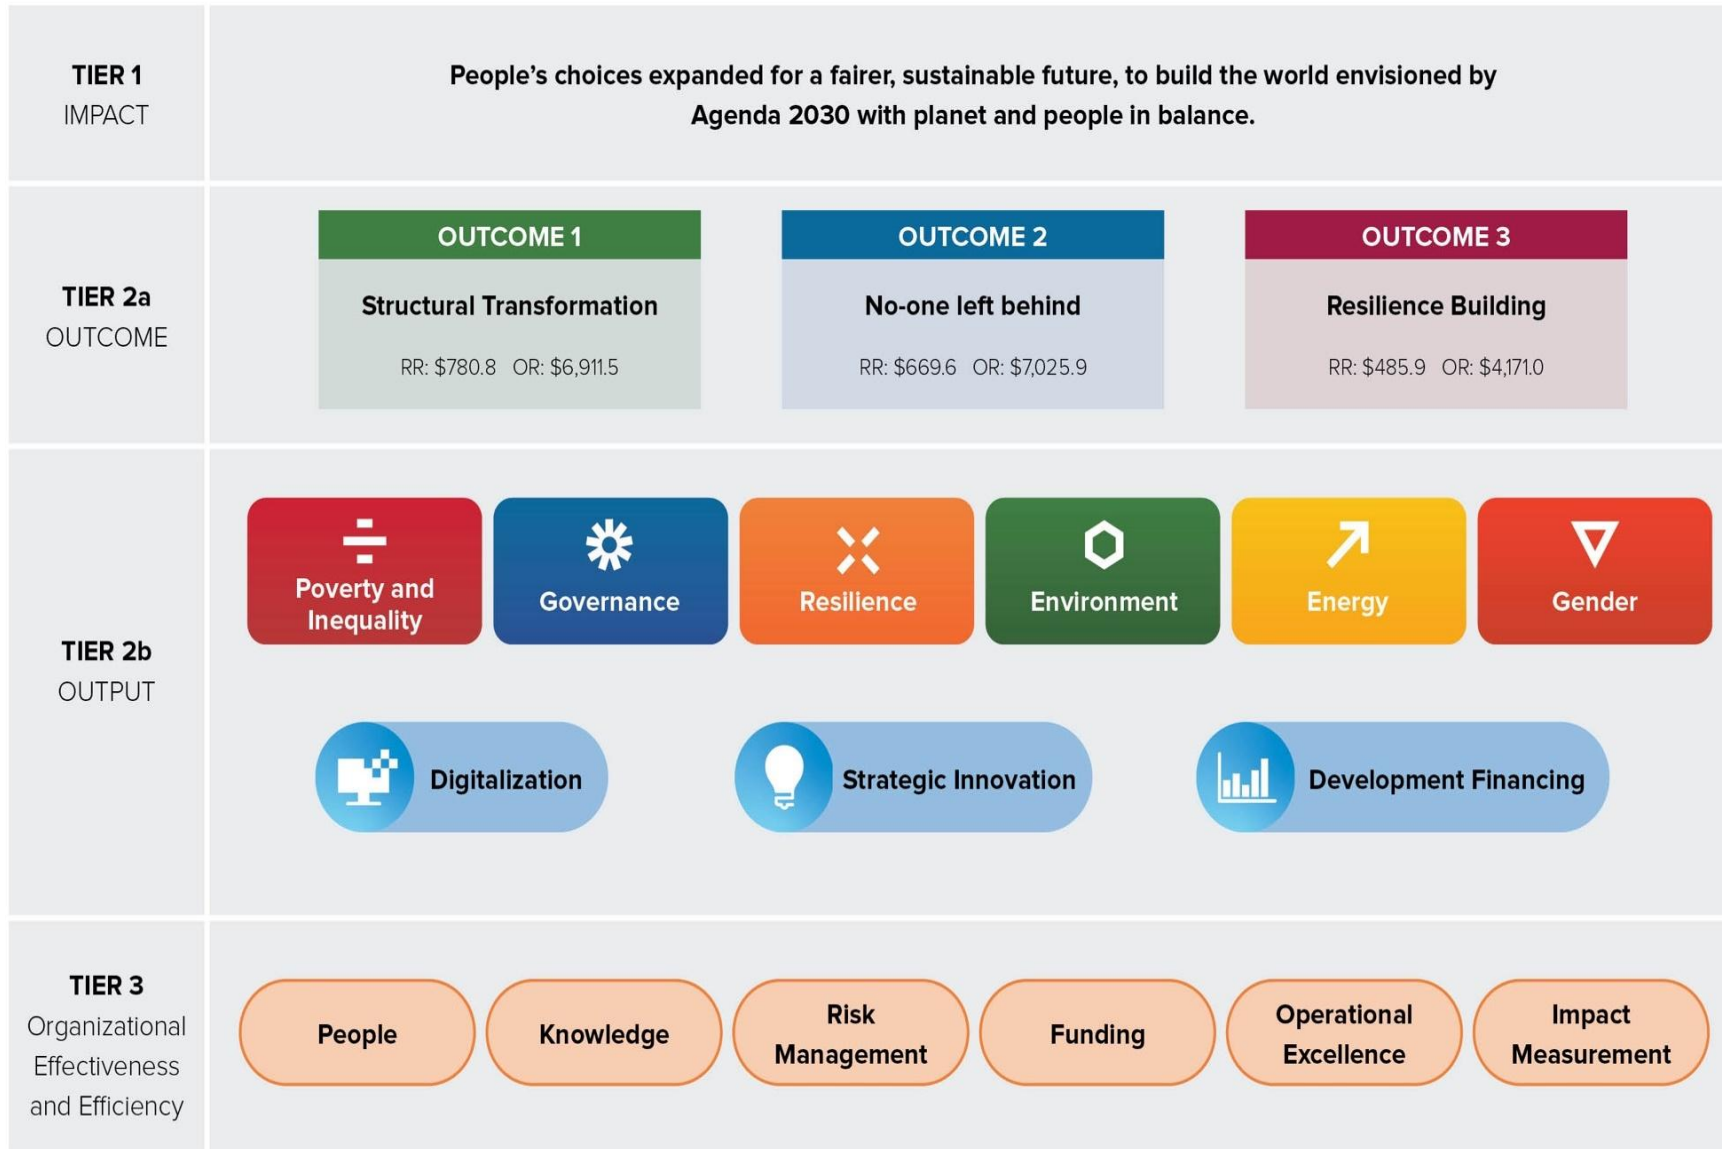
TIER 1
IMPACT

People's choices expanded for a fairer, sustainable future, to build the world envisioned by Agenda 2030 with planet and people in balance.

TIER 2a
OUTCOME

OUTCOME 1
Structural Transformation
RR: \$780.8 OR: \$6,911.5

OUTCOME 2
No-one left behind
RR: \$669.6 OR: \$7,025.9

OUTCOME 3
Resilience Building
RR: \$485.9 OR: \$4,171.0

TIER 2b
OUTPUT

Poverty and Inequality
Governance
Resilience
Environment
Energy
Gender

Digitalization
Strategic Innovation
Development Financing

TIER 3
Organizational Effectiveness and Efficiency

People
Knowledge
Risk Management
Funding
Operational Excellence
Impact Measurement